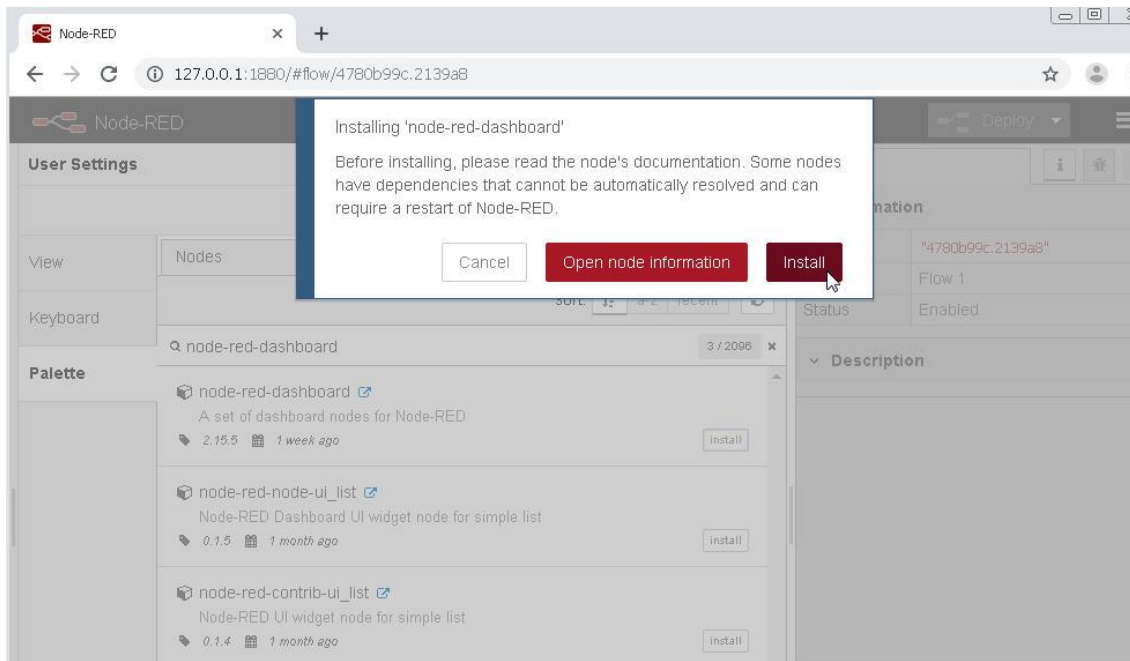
Node-RED
127.0.0.1:1880/#flow/4780b99c.2139a8

Node-RED
Deploy

User Settings

Installing 'node-red-dashboard'

Before installing, please read the node's documentation. Some nodes have dependencies that cannot be automatically resolved and can require a restart of Node-RED.

Cancel
Open node information
Install

View
Keyboard
Palette

Nodes

sort: a-z recent

node-red-dashboard
3 / 2098

node-red-dashboard
A set of dashboard nodes for Node-RED
2.15.5 1 week ago
install

node-red-node-ui_list
Node-RED Dashboard UI widget node for simple list
0.1.5 1 month ago
install

node-red-contrib-ui_list
Node-RED UI widget node for simple list
0.1.4 1 month ago
install

mation
"4780b99c.2139a8"
Flow 1
Status Enabled
Description